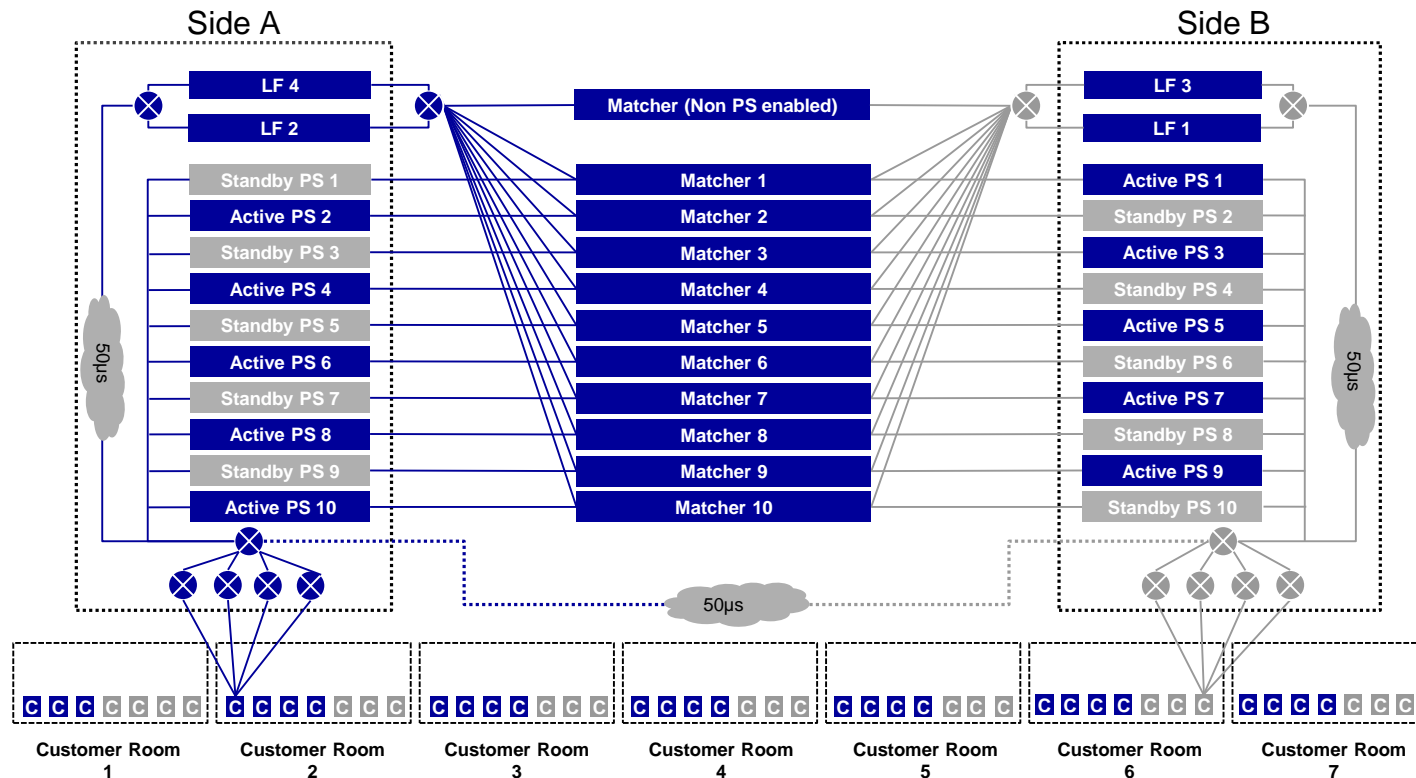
Side A

LF 4
LF 2
Standby PS 1
Active PS 2
Standby PS 3
Active PS 4
Standby PS 5
Active PS 6
Standby PS 7
Active PS 8
Standby PS 9
Active PS 10

50µs

Matcher (Non PS enabled)
Matcher 1
Matcher 2
Matcher 3
Matcher 4
Matcher 5
Matcher 6
Matcher 7
Matcher 8
Matcher 9
Matcher 10

Side B

LF 3
LF 1
Active PS 1
Standby PS 2
Active PS 3
Standby PS 4
Active PS 5
Standby PS 6
Active PS 7
Standby PS 8
Active PS 9
Standby PS 10

50µs

50µs

C C C C C C C
C C C C C C C
C C C C C C C
C C C C C C C
C C C C C C C
C C C C C C C
C C C C C C C

Customer Room 1
Customer Room 2
Customer Room 3
Customer Room 4
Customer Room 5
Customer Room 6
Customer Room 7